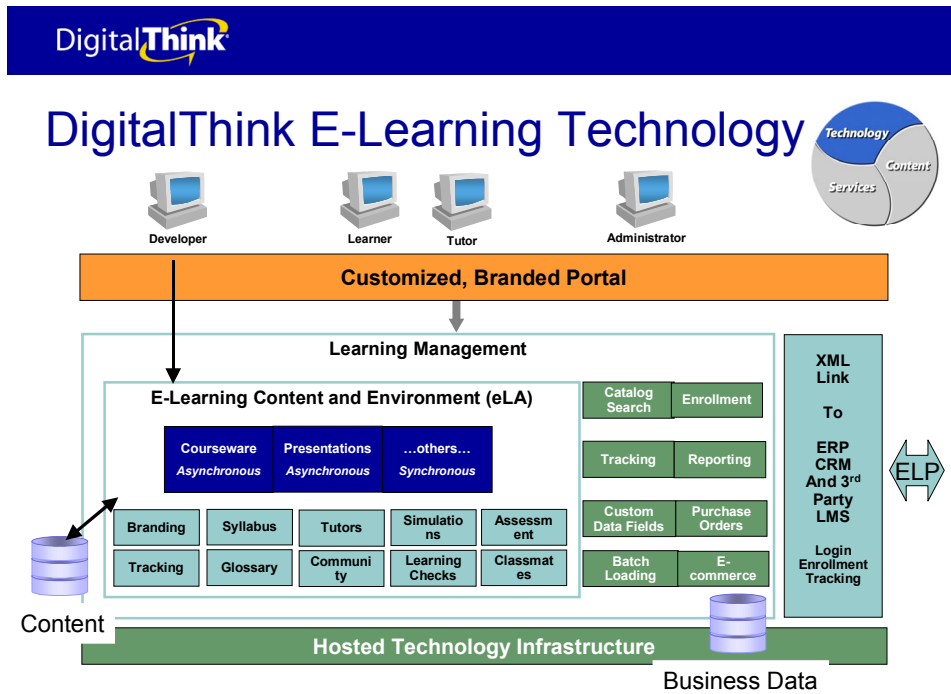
DigitalThink

DigitalThink E-Learning Technology

Technology
Content
Services

Developer
Learner
Tutor
Administrator

Customized, Branded Portal

Learning Management

E-Learning Content and Environment (eLA)

Courseware
Asynchronous

Presentations
Asynchronous

…others…
Synchronous

Branding
Syllabus
Tutors
Simulations
Assessment

Tracking
Glossary
Community
Learning Checks
Classmates

Catalog Search
Enrollment
Tracking
Reporting
Custom Data Fields
Purchase Orders
Batch Loading
E-commerce

XML Link

To

ERP
CRM
And 3$^{rd}$ Party
LMS

Login
Enrollment
Tracking

ELP

Content

Hosted Technology Infrastructure

Business Data